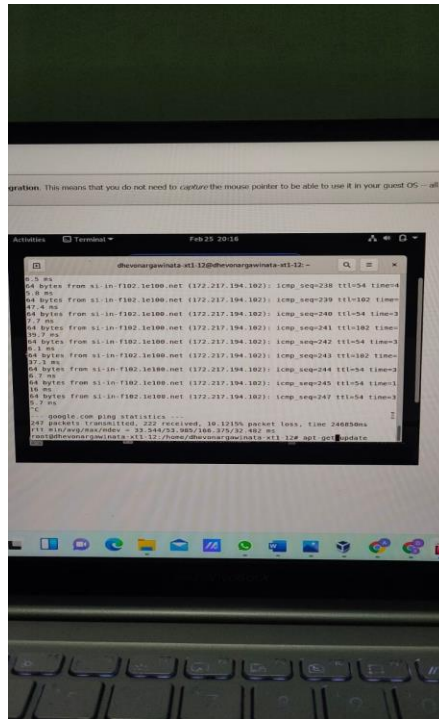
gration. This means that you do not need to capture the mouse pointer to be able to use it in your guest OS — all

Activities Terminal ▾ Feb 25 20:16

dhevonargawinata-xt1-12@dhevonargawinata-xt1-12: ~

6.5 ms
64 bytes from si-in-f102.1e100.net (172.217.194.102): icmp_seq=238 ttl=54 time=4
5.8 ms
64 bytes from si-in-f102.1e100.net (172.217.194.102): icmp_seq=239 ttl=102 time=
47.4 ms
64 bytes from si-in-f102.1e100.net (172.217.194.102): icmp_seq=240 ttl=54 time=3
7.7 ms
64 bytes from si-in-f102.1e100.net (172.217.194.102): icmp_seq=241 ttl=102 time=
39.7 ms
64 bytes from si-in-f102.1e100.net (172.217.194.102): icmp_seq=242 ttl=54 time=3
6.1 ms
64 bytes from si-in-f102.1e100.net (172.217.194.102): icmp_seq=243 ttl=102 time=
37.1 ms
64 bytes from si-in-f102.1e100.net (172.217.194.102): icmp_seq=244 ttl=54 time=3
6.7 ms
64 bytes from si-in-f102.1e100.net (172.217.194.102): icmp_seq=245 ttl=54 time=1
16 ms
64 bytes from si-in-f102.1e100.net (172.217.194.102): icmp_seq=247 ttl=54 time=3
5.7 ms
^C
--- google.com ping statistics ---
247 packets transmitted, 222 received, 10.1215% packet loss, time 246850ms
rtt min/avg/max/mdev = 33.544/53.985/168.375/32.492 ms
root@dhevonargawinata-xt1-12:/home/dhevonargawinata-xt1-12# apt-get update